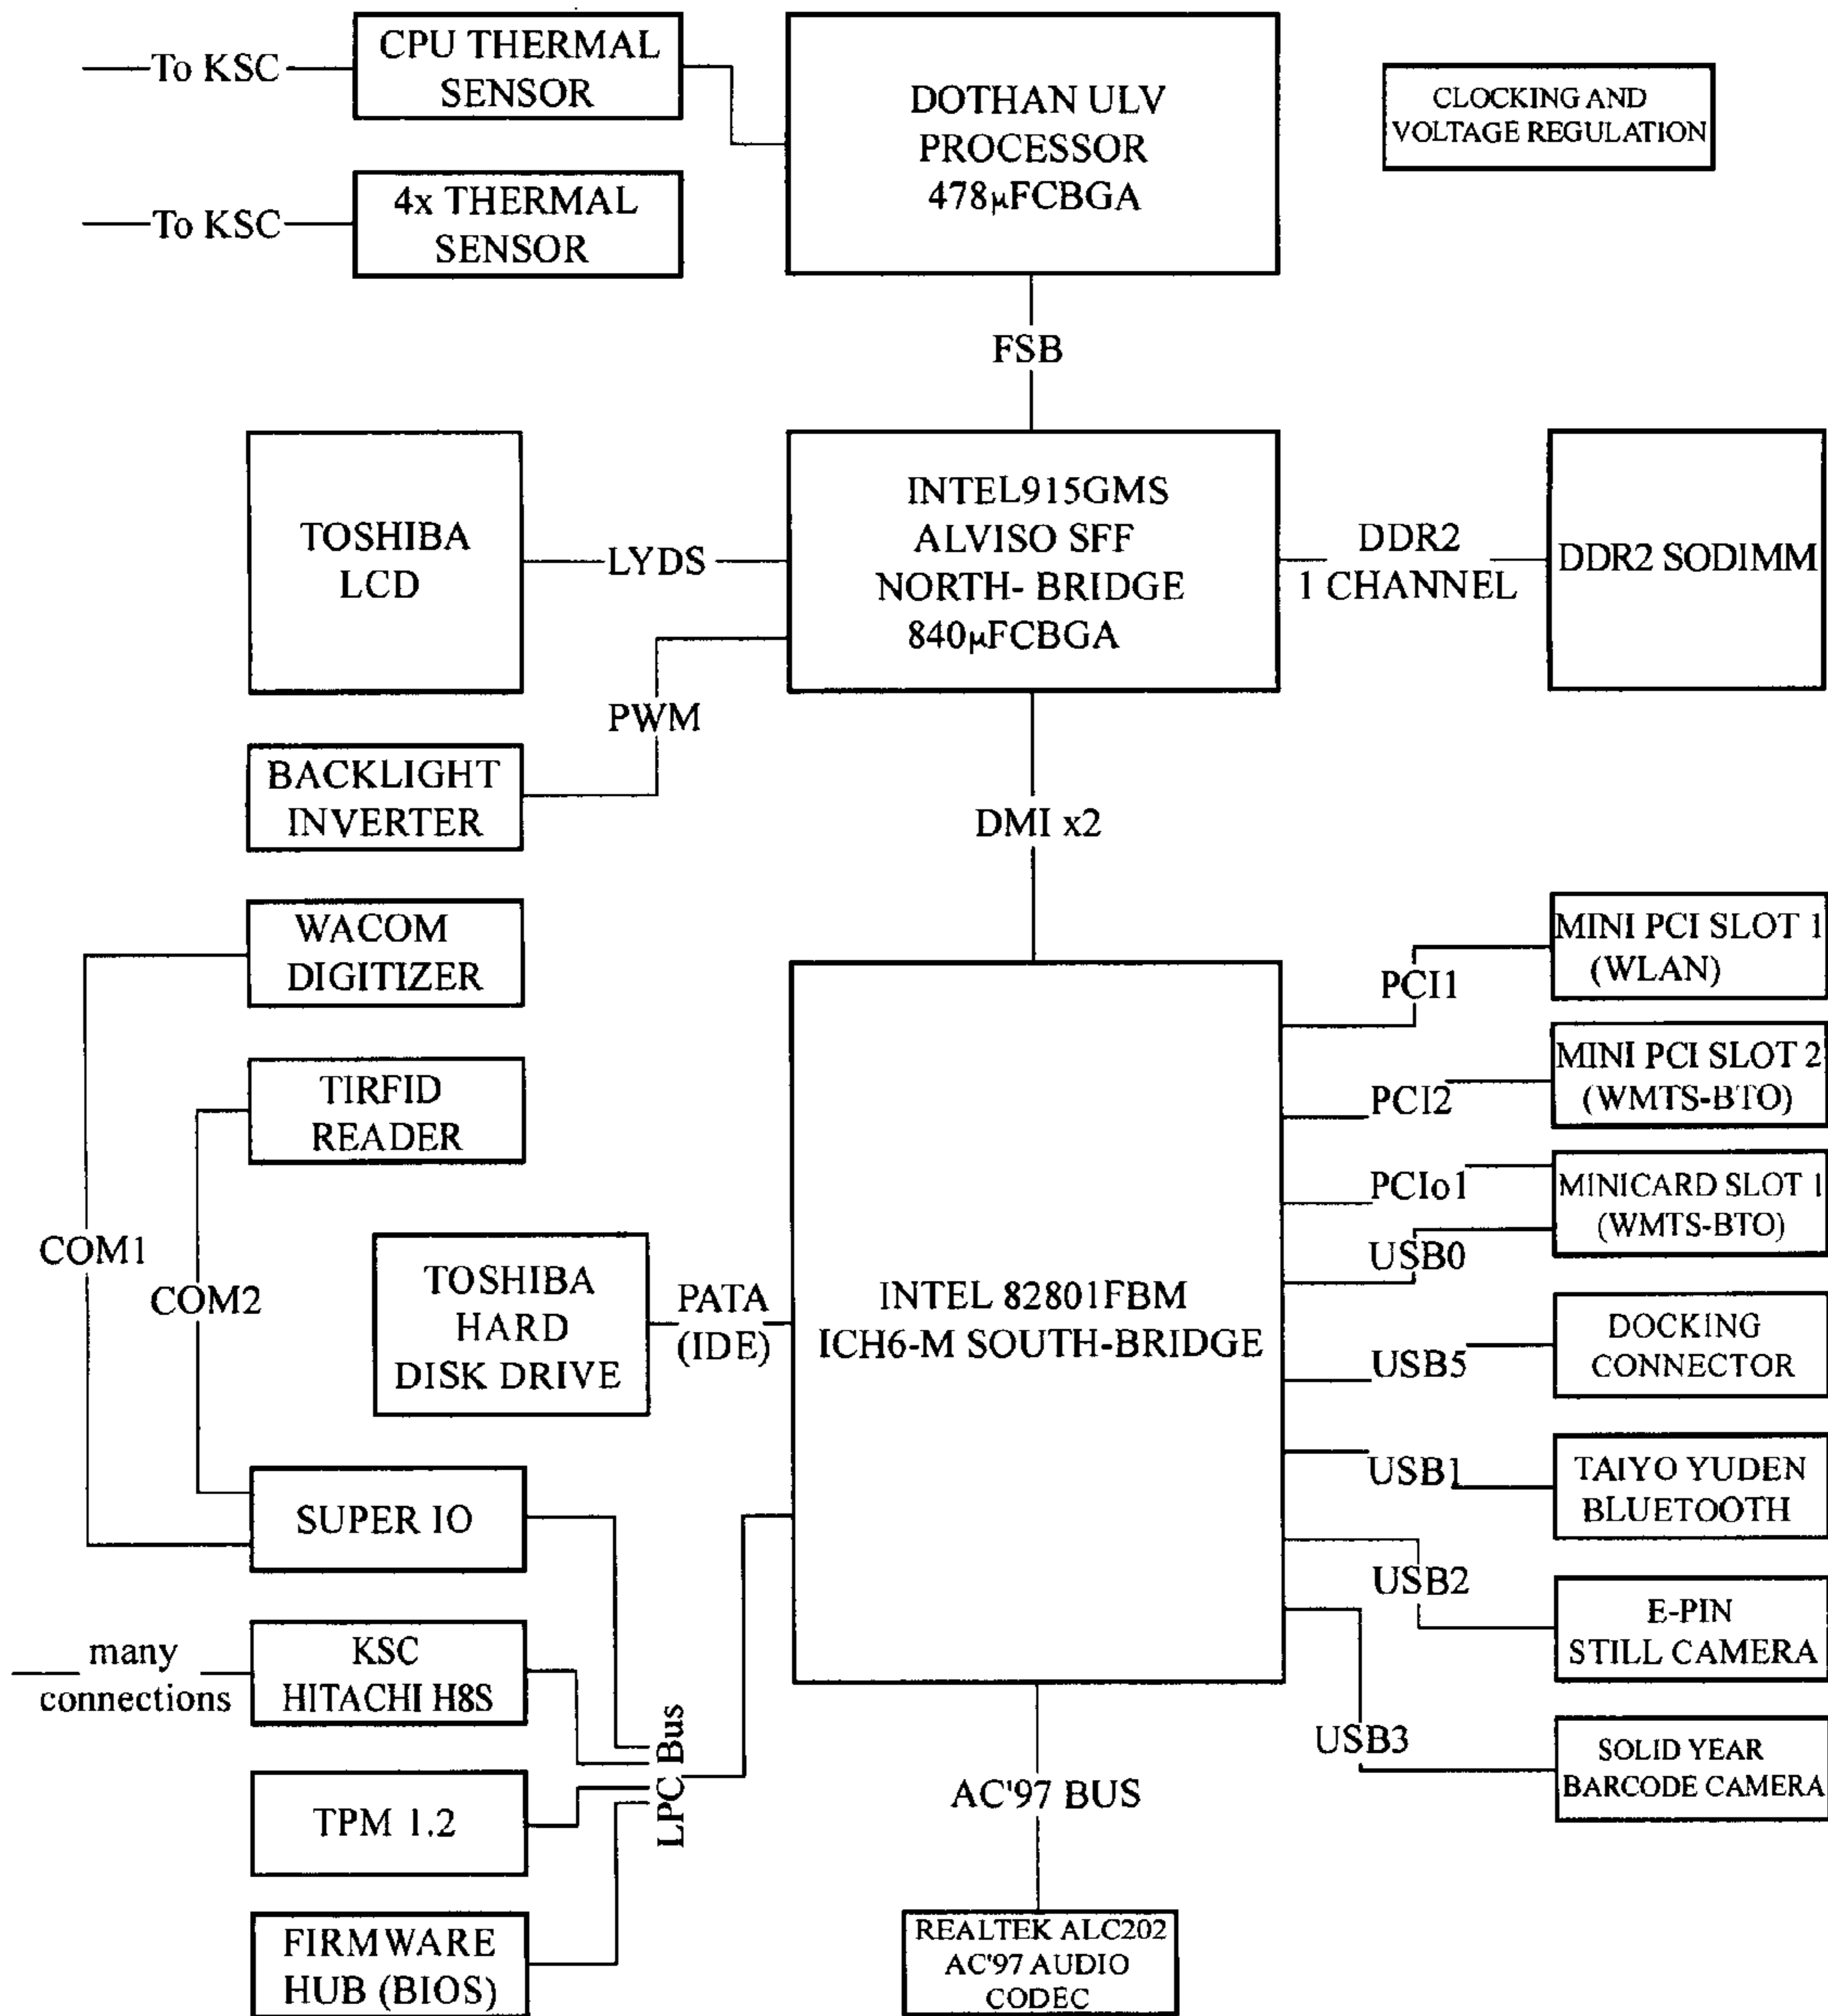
To KSC
CPU THERMAL SENSOR

To KSC
4x THERMAL SENSOR

DOTHAN ULV PROCESSOR 478μFCBGA

CLOCKING AND VOLTAGE REGULATION

FSB

TOSHIBA LCD

LYDS

INTEL915GMS ALVISO SFF NORTH- BRIDGE 840μFCBGA

DDR2 1 CHANNEL

DDR2 SODIMM

PWM

BACKLIGHT INVERTER

DMI x2

WACOM DIGITIZER

MINI PCI SLOT 1 (WLAN)

PCI1

TIRFID READER

MINI PCI SLOT 2 (WMTS-BTO)

PCI2

PCIo1

MINICARD SLOT 1 (WMTS-BTO)

COM1

USB0

COM2

TOSHIBA HARD DISK DRIVE

PATA (IDE)

INTEL 82801FBM ICH6-M SOUTH-BRIDGE

DOCKING CONNECTOR

USB5

USB1

TAIYO YUDEN BLUETOOTH

SUPER IO

USB2

E-PIN STILL CAMERA

many connections

KSC HITACHI H8S

LPC Bus

USB3

SOLID YEAR BARCODE CAMERA

AC'97 BUS

TPM 1.2

FIRMWARE HUB (BIOS)

REALTEK ALC202 AC'97 AUDIO CODEC